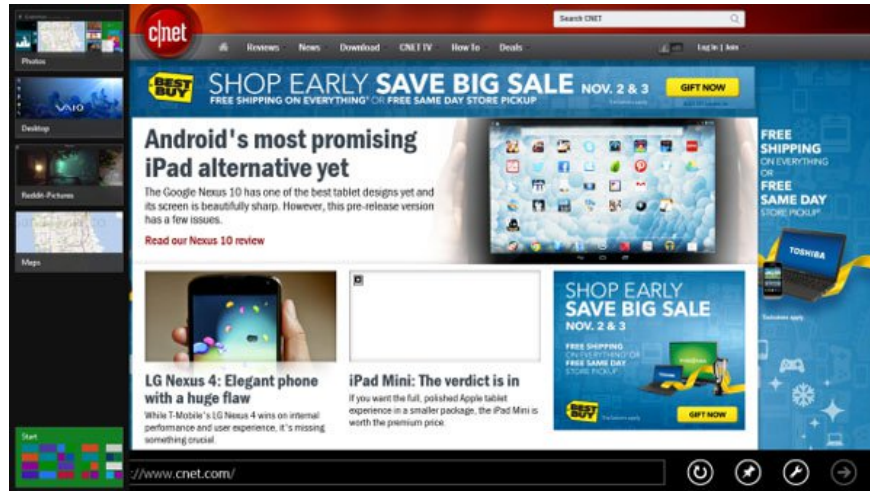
Photos

Desktop

Reddit-Pictures

Maps

Start

c|net

Search CNET

Reviews News Download CNET TV How To Deals

Log In | Join

BEST BUY SHOP EARLY SAVE BIG SALE NOV. 2 & 3
FREE SHIPPING ON EVERYTHING* OR FREE SAME DAY STORE PICKUP
GIFT NOW

Android's most promising iPad alternative yet

The Google Nexus 10 has one of the best tablet designs yet and its screen is beautifully sharp. However, this pre-release version has a few issues.

Read our Nexus 10 review

FREE SHIPPING ON EVERYTHING OR FREE SAME DAY STORE PICKUP*

TOSHIBA

LG Nexus 4: Elegant phone with a huge flaw

While T-Mobile's LG Nexus 4 wins on internal performance and user experience, it's missing something crucial.

iPad Mini: The verdict is in

If you want the full, polished Apple tablet experience in a smaller package, the iPad Mini is worth the premium price.

SHOP EARLY SAVE BIG SALE NOV. 2 & 3
FREE SHIPPING ON EVERYTHING OR FREE SAME DAY STORE PICKUP
BEST BUY
GIFT NOW

://www.cnet.com/